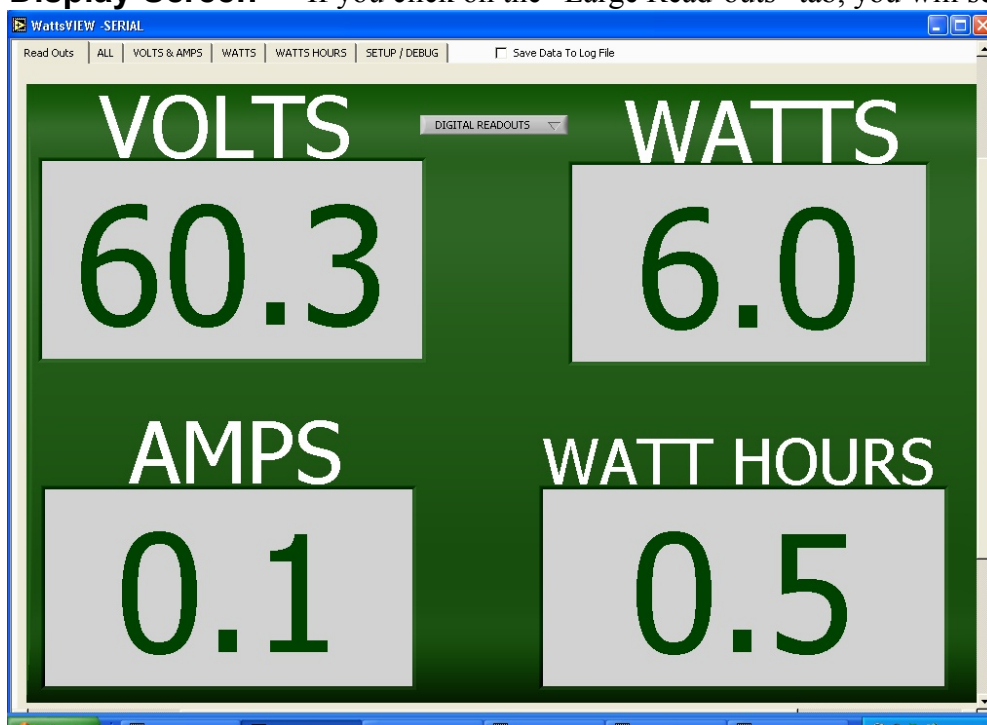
Display Screen – If you click on the "Large Read-outs" tab, you will se

WattsVIEW -SERIAL

Read Outs | ALL | VOLTS & AMPS | WATTS | WATTS HOURS | SETUP / DEBUG

Save Data To Log File

VOLTS

DIGITAL READOUTS

WATTS

60.3

6.0

AMPS

WATT HOURS

0.1

0.5